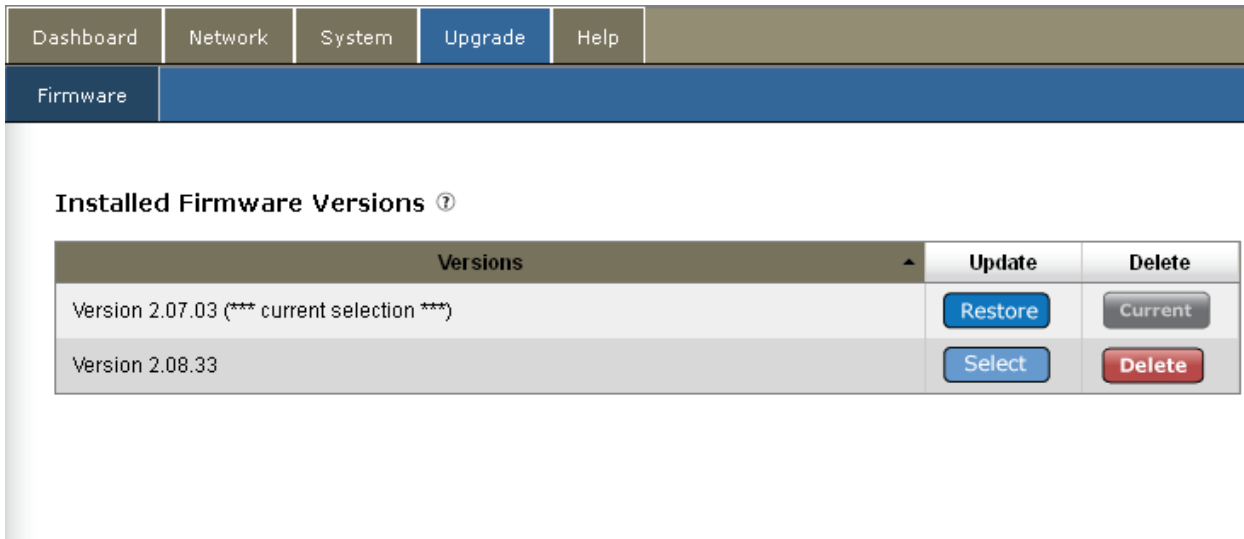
Dashboard Network System Upgrade Help

Firmware

Installed Firmware Versions ?

| Versions | Update | Delete |
|---|---|---|
| Version 2.07.03 (*** current selection ***) | Restore | Current |
| Version 2.08.33 | Select | Delete |